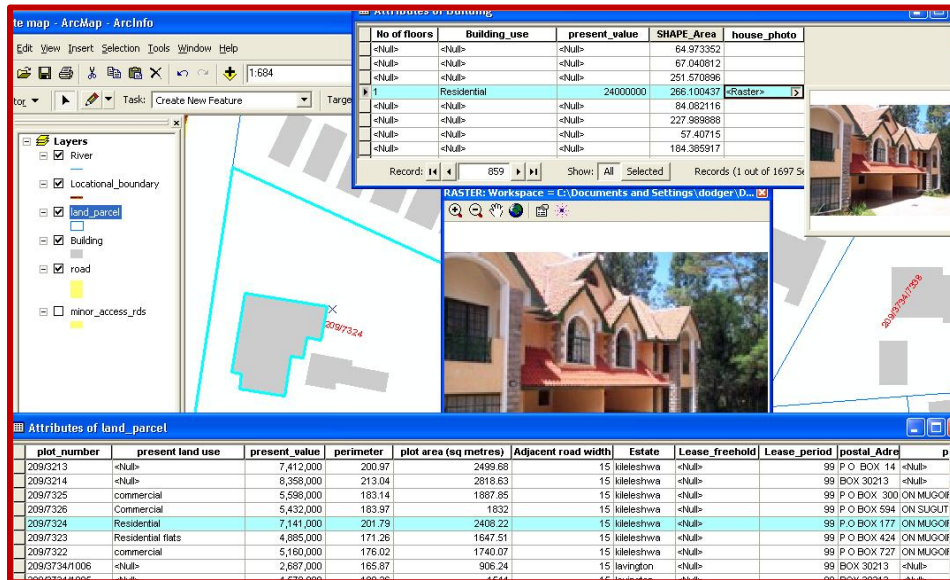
te map - ArcMap - ArcInfo

Edit View Insert Selection Tools Window Help

1:684

tor Task: Create New Feature Targe

Layers
River
Locational_boundary
land_parcel
Building
road
minor_access_rds

Attributes of Building

| No of floors | Building_use | present_value | SHAPE_Area | house_photo |
|---|---|---|---|---|
| <Null> | <Null> | <Null> | 64.973352 | |
| <Null> | <Null> | <Null> | 67.040812 | |
| <Null> | <Null> | <Null> | 251.570896 | |
| 1 | Residential | 24000000 | 266.100437 | <Raster> |
| <Null> | <Null> | <Null> | 84.082116 | |
| <Null> | <Null> | <Null> | 227.989888 | |
| <Null> | <Null> | <Null> | 57.40715 | |
| <Null> | <Null> | <Null> | 184.385917 | |

Record: 859 Show: All Selected Records (1 out of 1697 Se

RASTER: Workspace = C:\Documents and Settings\dodger\D...

209/7324

209/3734/7328

Attributes of land_parcel

| plot_number | present land use | present_value | perimeter | plot area (sq metres) | Adjacent road width | Estate | Lease_freehold | Lease_period | postal_Adre | p |
|---|---|---|---|---|---|---|---|---|---|---|
| 209/3213 | <Null> | 7,412,000 | 200.97 | 2499.68 | 15 | kileleshwa | <Null> | 99 | P O BOX 14 | <Null> |
| 209/3214 | <Null> | 8,358,000 | 213.04 | 2818.63 | 15 | kileleshwa | <Null> | 99 | BOX 30213 | <Null> |
| 209/7325 | commercial | 5,598,000 | 183.14 | 1887.85 | 15 | kileleshwa | <Null> | 99 | P O BOX 300 | ON MUGOIF |
| 209/7326 | Commercial | 5,432,000 | 183.97 | 1832 | 15 | kileleshwa | <Null> | 99 | P O BOX 594 | ON SUGUT |
| 209/7324 | Residential | 7,141,000 | 201.79 | 2408.22 | 15 | kileleshwa | <Null> | 99 | P.O BOX 177 | ON MUGOIF |
| 209/7323 | Residential flats | 4,885,000 | 171.26 | 1647.51 | 15 | kileleshwa | <Null> | 99 | P O BOX 424 | ON MUGOIF |
| 209/7322 | commercial | 5,160,000 | 176.02 | 1740.07 | 15 | kileleshwa | <Null> | 99 | P O BOX 727 | ON MUGOIF |
| 209/3734/1006 | <Null> | 2,687,000 | 165.87 | 906.24 | 15 | lavington | <Null> | 99 | BOX 30213 | <Null> |
| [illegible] | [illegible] | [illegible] | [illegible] | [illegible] | 15 | lavington | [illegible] | 99 | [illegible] | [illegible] |